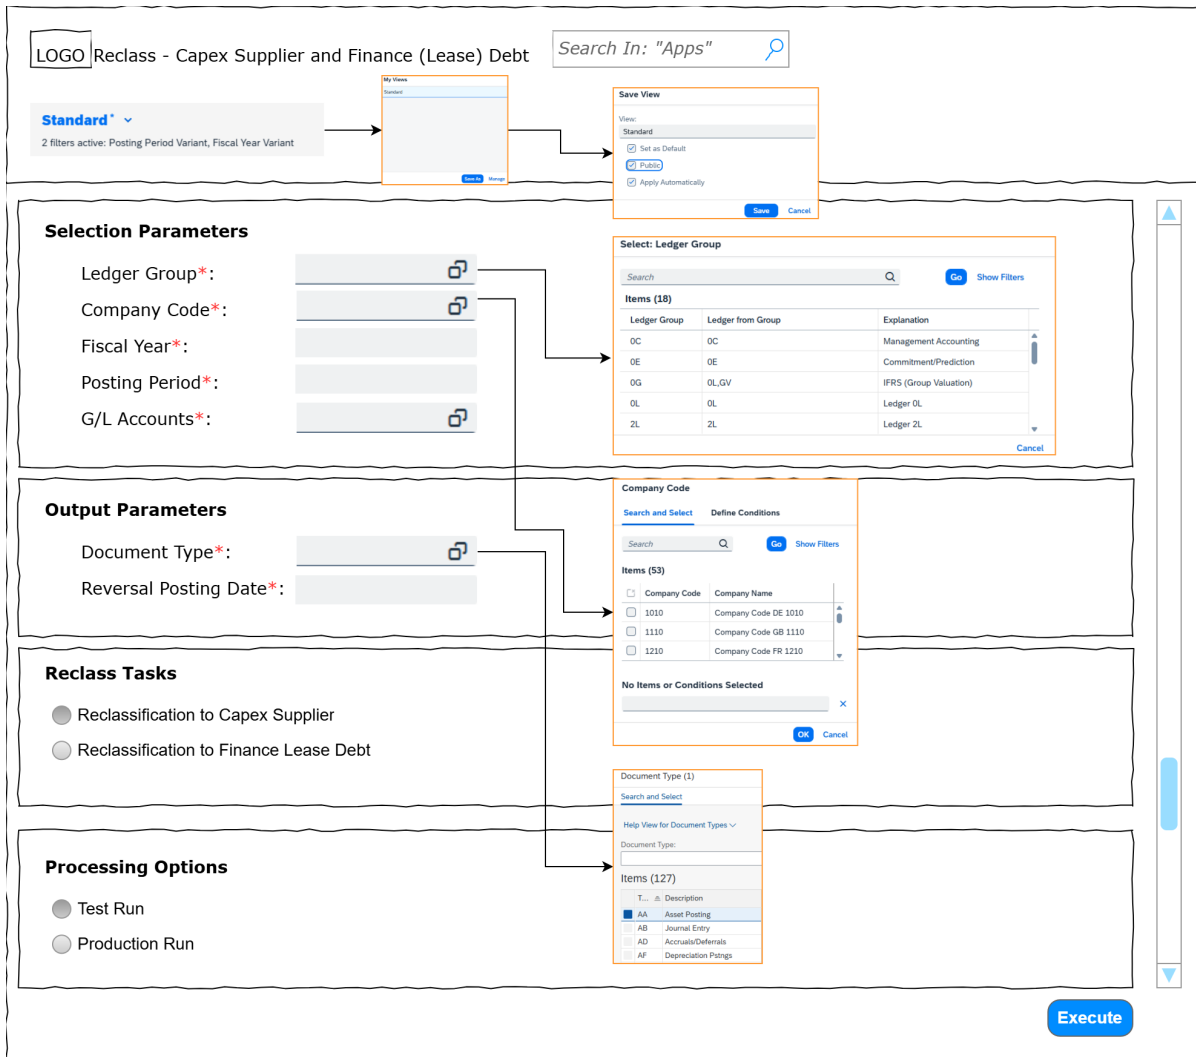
LOGO Reclass - Capex Supplier and Finance (Lease) Debt

Search In: "Apps"

Standard* ⌄
2 filters active: Posting Period Variant, Fiscal Year Variant

My Views
Standard
Save As Manage

Save View
View:
Standard
Set as Default
Public
Apply Automatically
Save Cancel

Selection Parameters

Ledger Group*:
Company Code*:
Fiscal Year*:
Posting Period*:
G/L Accounts*:

Select: Ledger Group
Search
Go Show Filters
Items (18)

| Ledger Group | Ledger from Group | Explanation |
|---|---|---|
| 0C | 0C | Management Accounting |
| 0E | 0E | Commitment/Prediction |
| 0G | 0L,GV | IFRS (Group Valuation) |
| 0L | 0L | Ledger 0L |
| 2L | 2L | Ledger 2L |

Cancel

Output Parameters

Document Type*:
Reversal Posting Date*:

Company Code
Search and Select Define Conditions
Search
Go Show Filters
Items (53)

| Company Code | Company Name |
|---|---|
| 1010 | Company Code DE 1010 |
| 1110 | Company Code GB 1110 |
| 1210 | Company Code FR 1210 |

No Items or Conditions Selected
OK Cancel

Reclass Tasks

Reclassification to Capex Supplier
Reclassification to Finance Lease Debt

Document Type (1)
Search and Select
Help View for Document Types
Document Type:
Items (127)

| T... | Description |
|---|---|
| AA | Asset Posting |
| AB | Journal Entry |
| AD | Accruals/Deferrals |
| AF | Depreciation Pstngs |

Processing Options

Test Run
Production Run

Execute